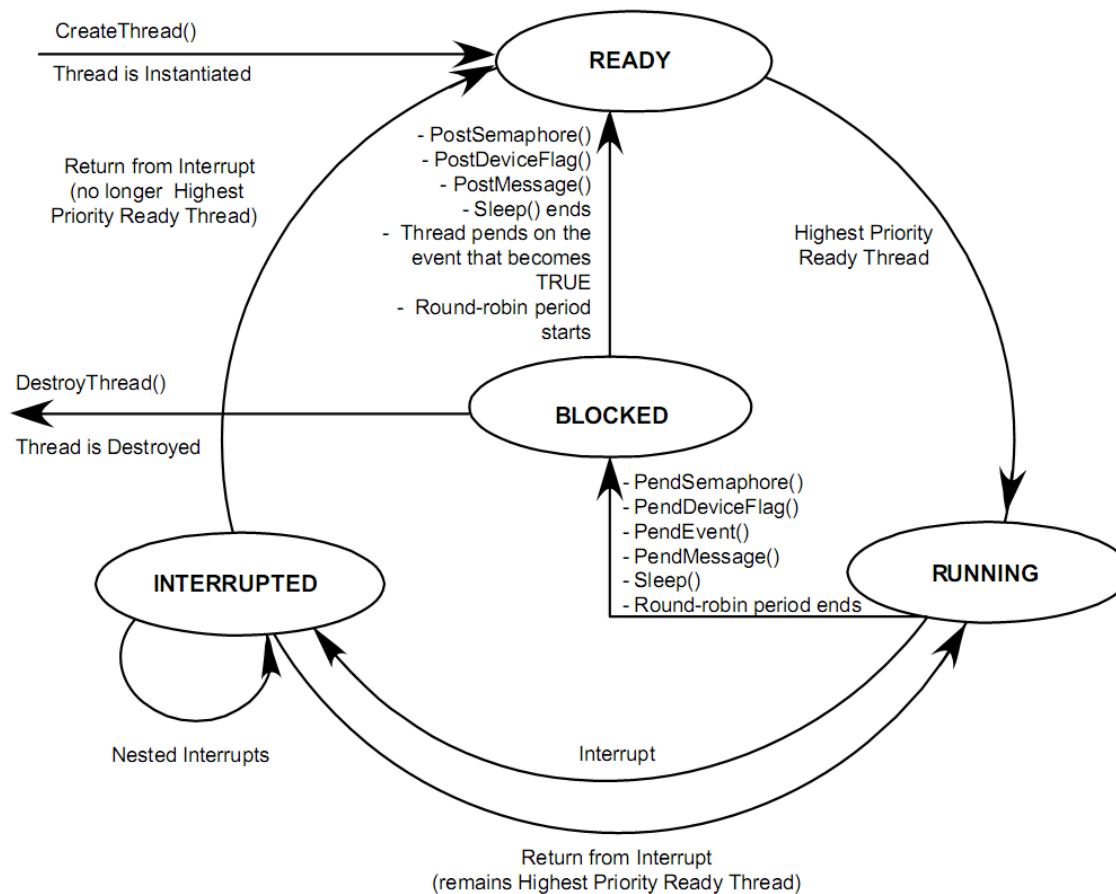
CreateThread()

Thread is Instantiated

READY

Return from Interrupt (no longer Highest Priority Ready Thread)

- PostSemaphore()
- PostDeviceFlag()
- PostMessage()
- Sleep() ends
- Thread pends on the event that becomes TRUE
- Round-robin period starts

Highest Priority Ready Thread

DestroyThread()

Thread is Destroyed

BLOCKED

- PendSemaphore()
- PendDeviceFlag()
- PendEvent()
- PendMessage()
- Sleep()
- Round-robin period ends

INTERRUPTED

RUNNING

Nested Interrupts

Interrupt

Return from Interrupt (remains Highest Priority Ready Thread)